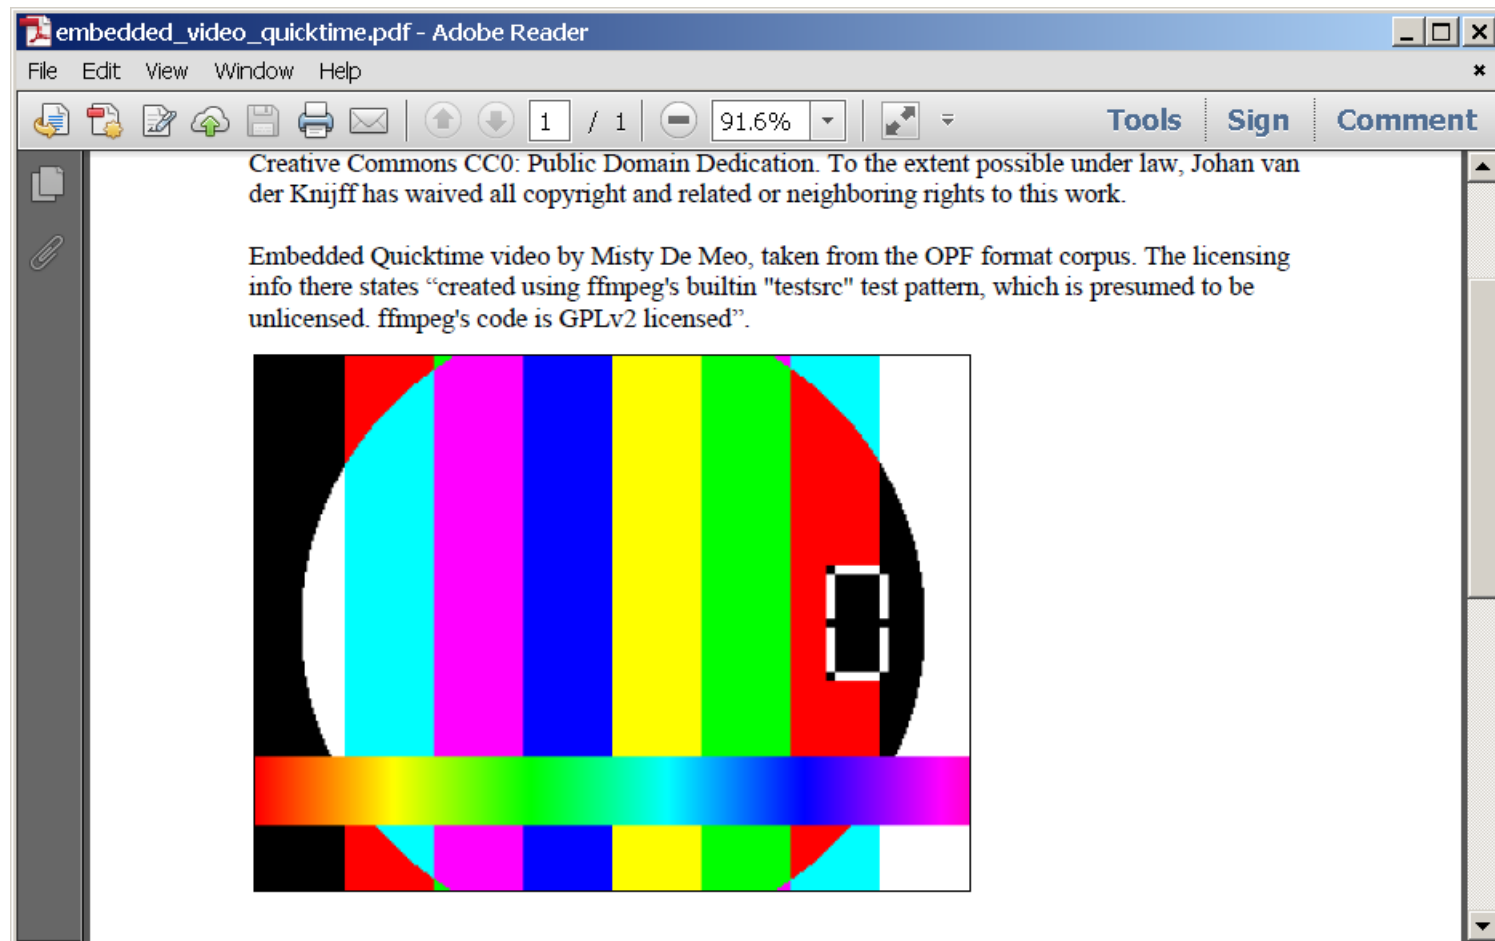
embedded_video_quicktime.pdf - Adobe Reader

File Edit View Window Help

1 / 1 91.6% Tools Sign Comment

Creative Commons CC0: Public Domain Dedication. To the extent possible under law, Johan van der Knijff has waived all copyright and related or neighboring rights to this work.

Embedded Quicktime video by Misty De Meo, taken from the OPF format corpus. The licensing info there states “created using ffmpeg's builtin "testsrc" test pattern, which is presumed to be unlicensed. ffmpeg's code is GPLv2 licensed”.

0